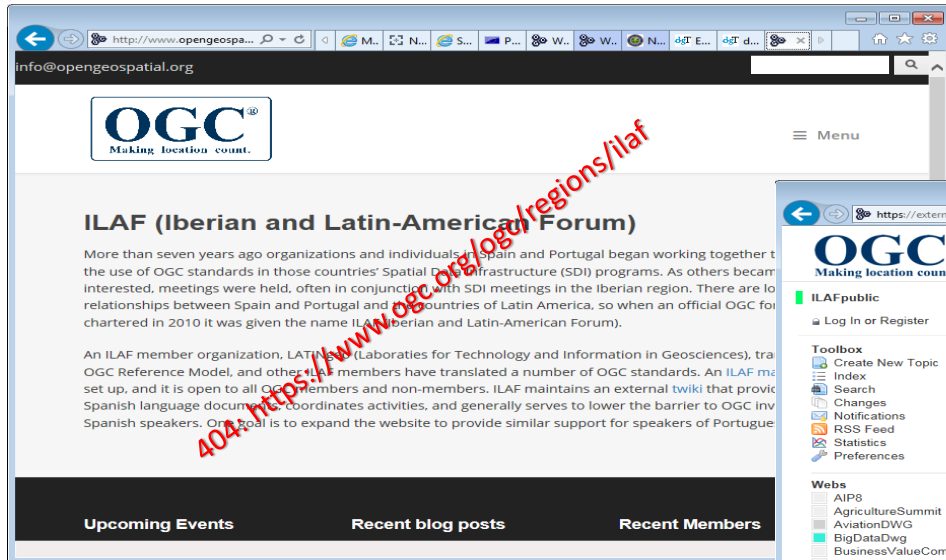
http://www.opengeospa... M... N... S... P... W... W... N... E... d...

info@opengeospatial.org

OGC® Making location count.

Menu

ILAF (Iberian and Latin-American Forum)

More than seven years ago organizations and individuals in Spain and Portugal began working together t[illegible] the use of OGC standards in those countries' Spatial Data Infrastructure (SDI) programs. As others becam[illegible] interested, meetings were held, often in conjunction with SDI meetings in the Iberian region. There are lo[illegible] relationships between Spain and Portugal and the countries of Latin America, so when an official OGC for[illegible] chartered in 2010 it was given the name ILAF (Iberian and Latin-American Forum).

An ILAF member organization, LATINGEO (Laboraties for Technology and Information in Geosciences), tra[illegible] OGC Reference Model, and other ILAF members have translated a number of OGC standards. An ILAF ma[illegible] set up, and it is open to all OGC members and non-members. ILAF maintains an external twiki that provi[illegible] Spanish language documents, coordinates activities, and generally serves to lower the barrier to OGC inv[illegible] Spanish speakers. One goal is to expand the website to provide similar support for speakers of Portugue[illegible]

404: https://www.ogc.org/ogc/regions/ilaf

Upcoming Events Recent blog posts Recent Members

https://extern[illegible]

OGC Making location coun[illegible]

ILAFpublic

Log In or Register

Toolbox
Create New Topic
Index
Search
Changes
Notifications
RSS Feed
Statistics
Preferences

Webs
AIP8
AgricultureSummit
AviationDWG
BigDataDwg
BusinessValueCom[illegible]